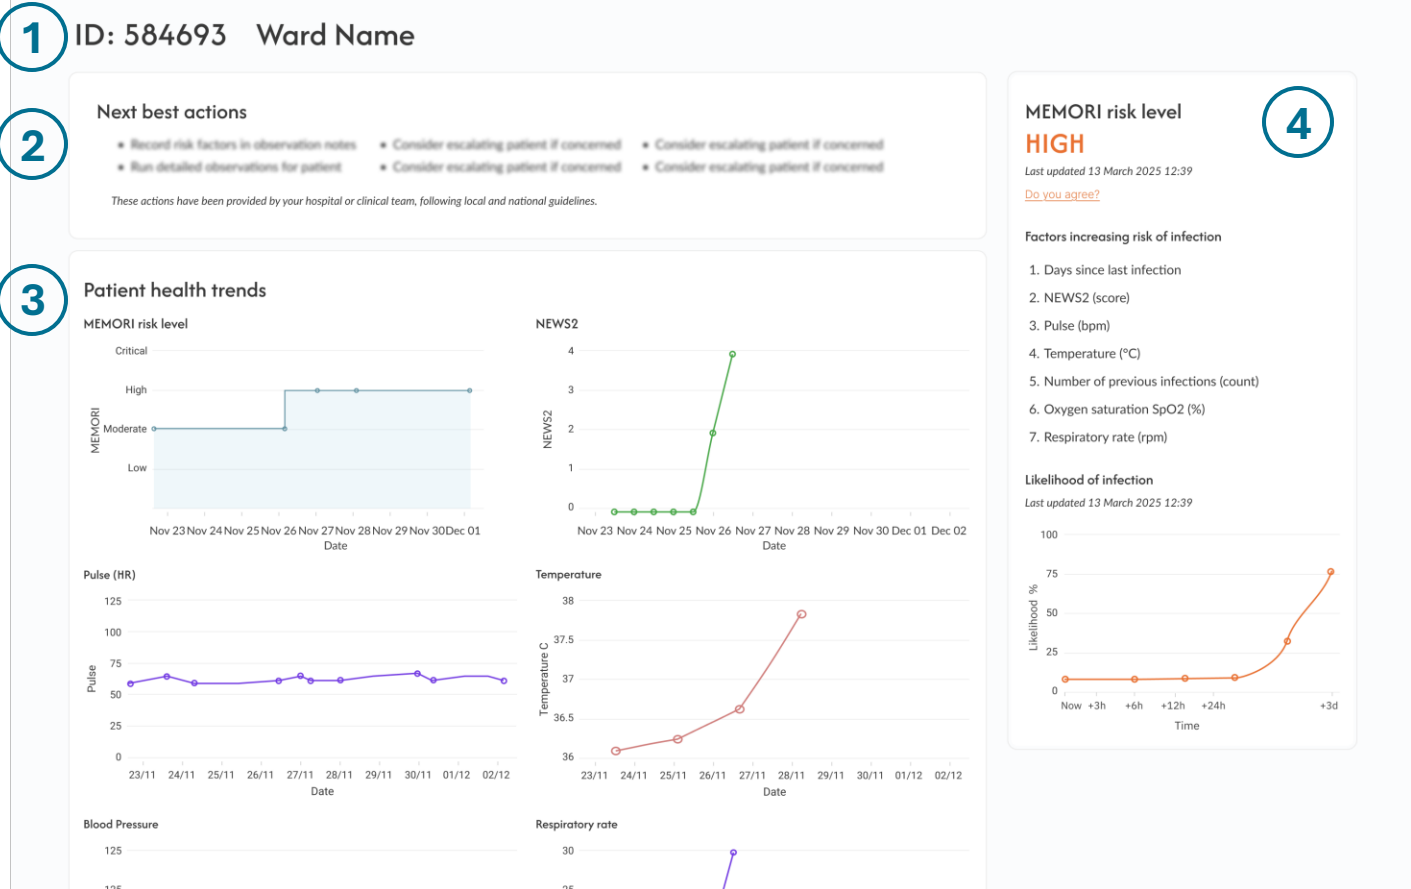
1 ID: 584693 Ward Name

2

Next best actions

• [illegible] • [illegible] • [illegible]
• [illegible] • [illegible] • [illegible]

These actions have been provided by your hospital or clinical team, following local and national guidelines.

3

Patient health trends

MEMORI risk level

Critical
High
Moderate
Low
MEMORI

Nov 23 Nov 24 Nov 25 Nov 26 Nov 27 Nov 28 Nov 29 Nov 30 Dec 01
Date

NEWS2

4
3
2
1
0
NEWS2

Nov 23 Nov 24 Nov 25 Nov 26 Nov 27 Nov 28 Nov 29 Nov 30 Dec 01 Dec 02
Date

Pulse (HR)

125
100
75
50
25
0
Pulse

23/11 24/11 25/11 26/11 27/11 28/11 29/11 30/11 01/12 02/12
Date

Temperature

38
37.5
37
36.5
36
Temperature C

23/11 24/11 25/11 26/11 27/11 28/11 29/11 30/11 01/12 02/12
Date

Blood Pressure

125

Respiratory rate

30

4

MEMORI risk level
HIGH
Last updated 13 March 2025 12:39
Do you agree?

Factors increasing risk of infection

1. Days since last infection
2. NEWS2 (score)
3. Pulse (bpm)
4. Temperature (°C)
5. Number of previous infections (count)
6. Oxygen saturation SpO2 (%)
7. Respiratory rate (rpm)

Likelihood of infection
Last updated 13 March 2025 12:39

100
75
50
25
0
Likelihood %

Now +3h +6h +12h +24h +3d
Time